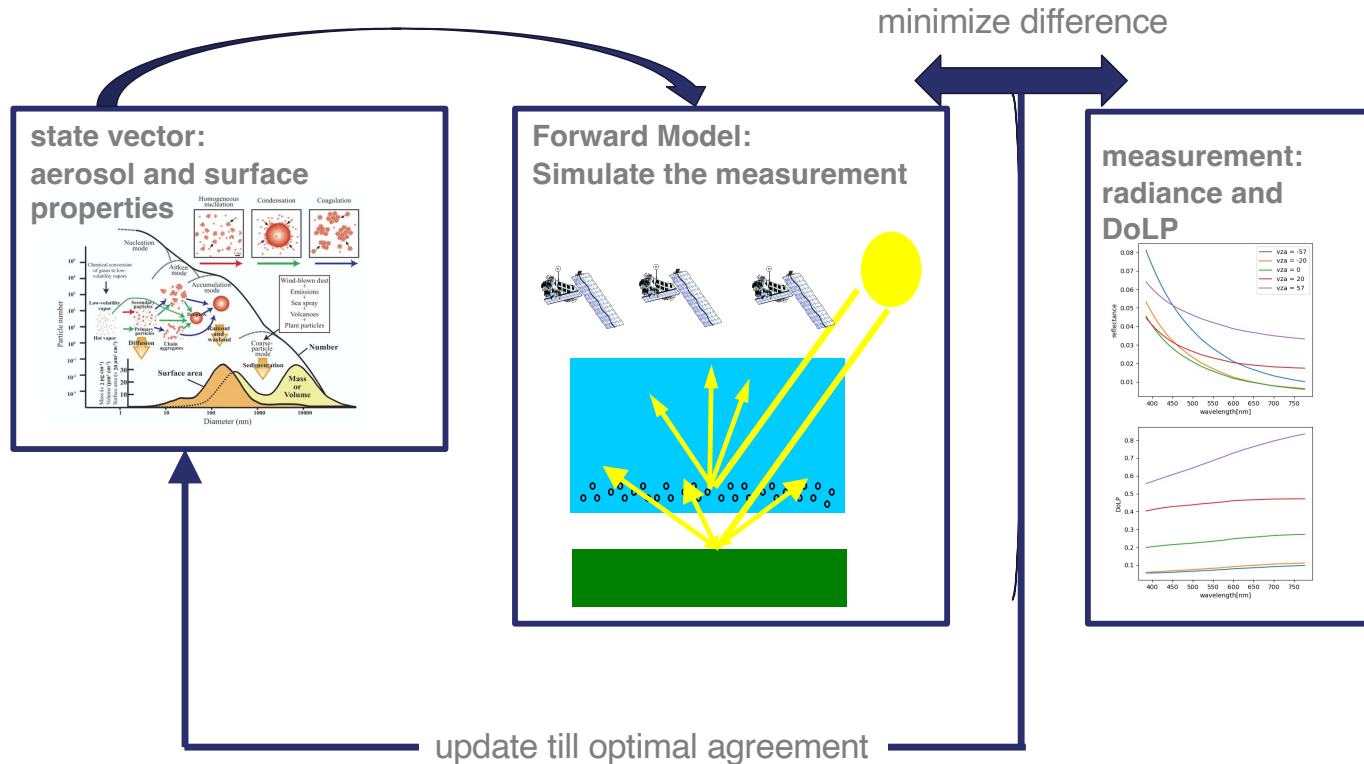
minimize difference

state vector:
aerosol and surface properties

Homogeneous nucleation
Condensation
Coagulation
Nucleation mode
Aitken mode
Accumulation mode
Chemical conversion of gases to low-volatility vapors
Low-volatility vapor
Hot vapor
Secondary particles
Primary particles
Chain aggregates
Diffusion
Rainout and washout
Wind-blown dust + Emissions + Sea spray + Volcanoes + Plant particles
Coarse-particle mode
Sedimentation
Number
Surface area
Mass or Volume
Particle number
Diameter (nm)
1
10
100
1000
10000

Forward Model:
Simulate the measurement

measurement:
radiance and DoLP

vza = -57
vza = -20
vza = 0
vza = 20
vza = 57
reflectance
0.08
0.07
0.06
0.05
0.04
0.03
0.02
0.01
400
450
500
550
600
650
700
750
wavelength[nm]

DoLP
0.8
0.7
0.6
0.5
0.4
0.3
0.2
0.1
400
450
500
550
600
650
700
750
wavelength[nm]

update till optimal agreement